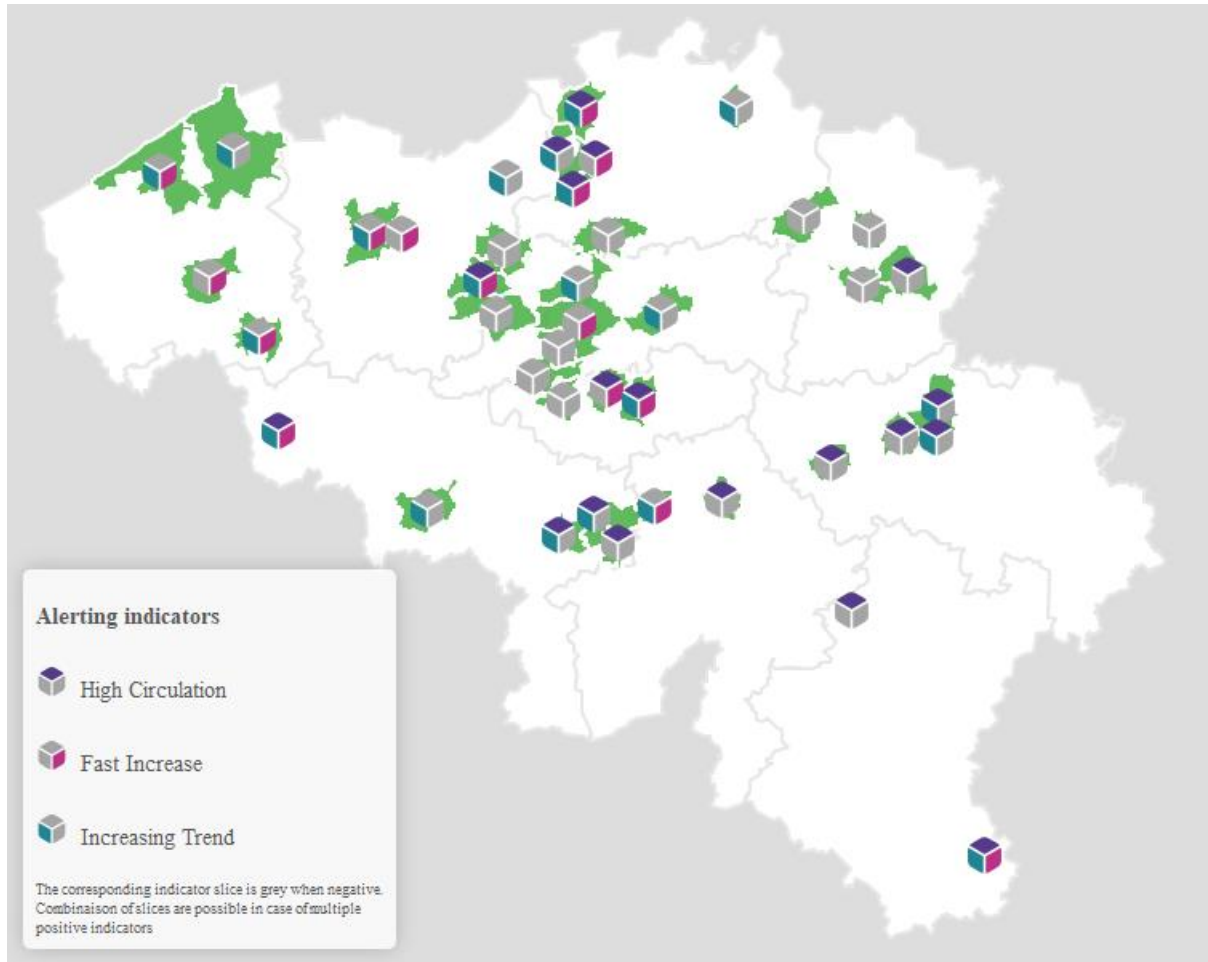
Alerting indicators

High Circulation

Fast Increase

Increasing Trend

The corresponding indicator slice is grey when negative. Combinaison of slices are possible in case of multiple positive indicators